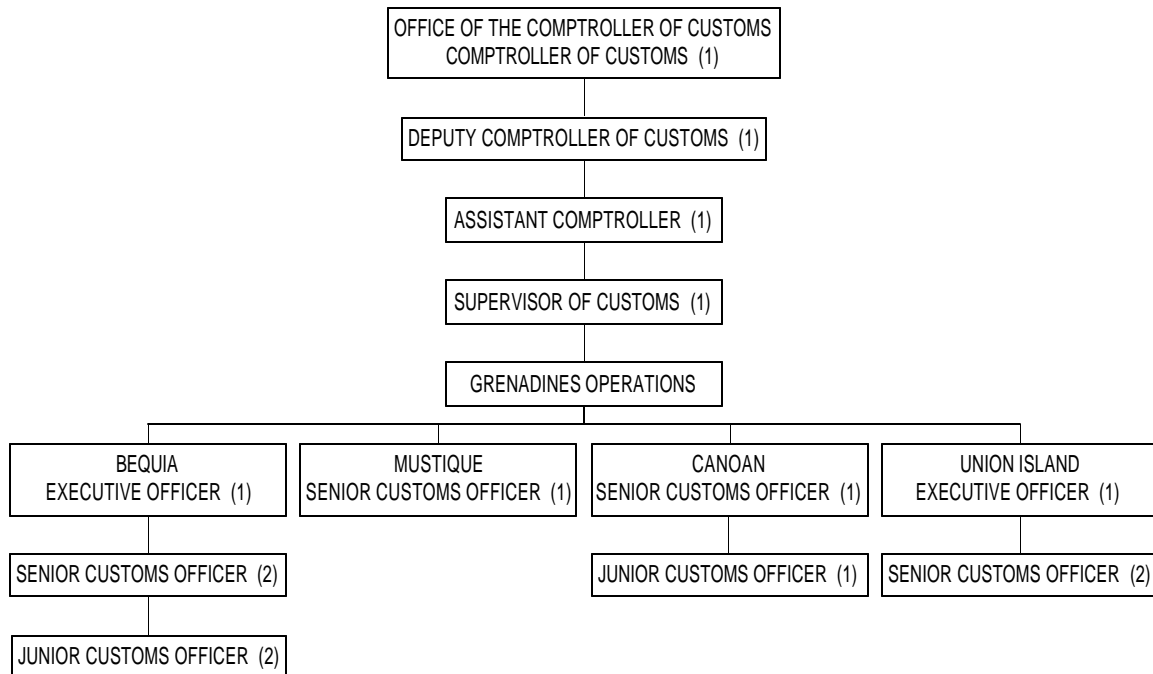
OFFICE OF THE COMPTROLLER OF CUSTOMS
COMPTROLLER OF CUSTOMS (1)

DEPUTY COMPTROLLER OF CUSTOMS (1)

ASSISTANT COMPTROLLER (1)

SUPERVISOR OF CUSTOMS (1)

GRENADINES OPERATIONS

BEQUIA
EXECUTIVE OFFICER (1)

SENIOR CUSTOMS OFFICER (2)

JUNIOR CUSTOMS OFFICER (2)

MUSTIQUE
SENIOR CUSTOMS OFFICER (1)

CANOAN
SENIOR CUSTOMS OFFICER (1)

JUNIOR CUSTOMS OFFICER (1)

UNION ISLAND
EXECUTIVE OFFICER (1)

SENIOR CUSTOMS OFFICER (2)